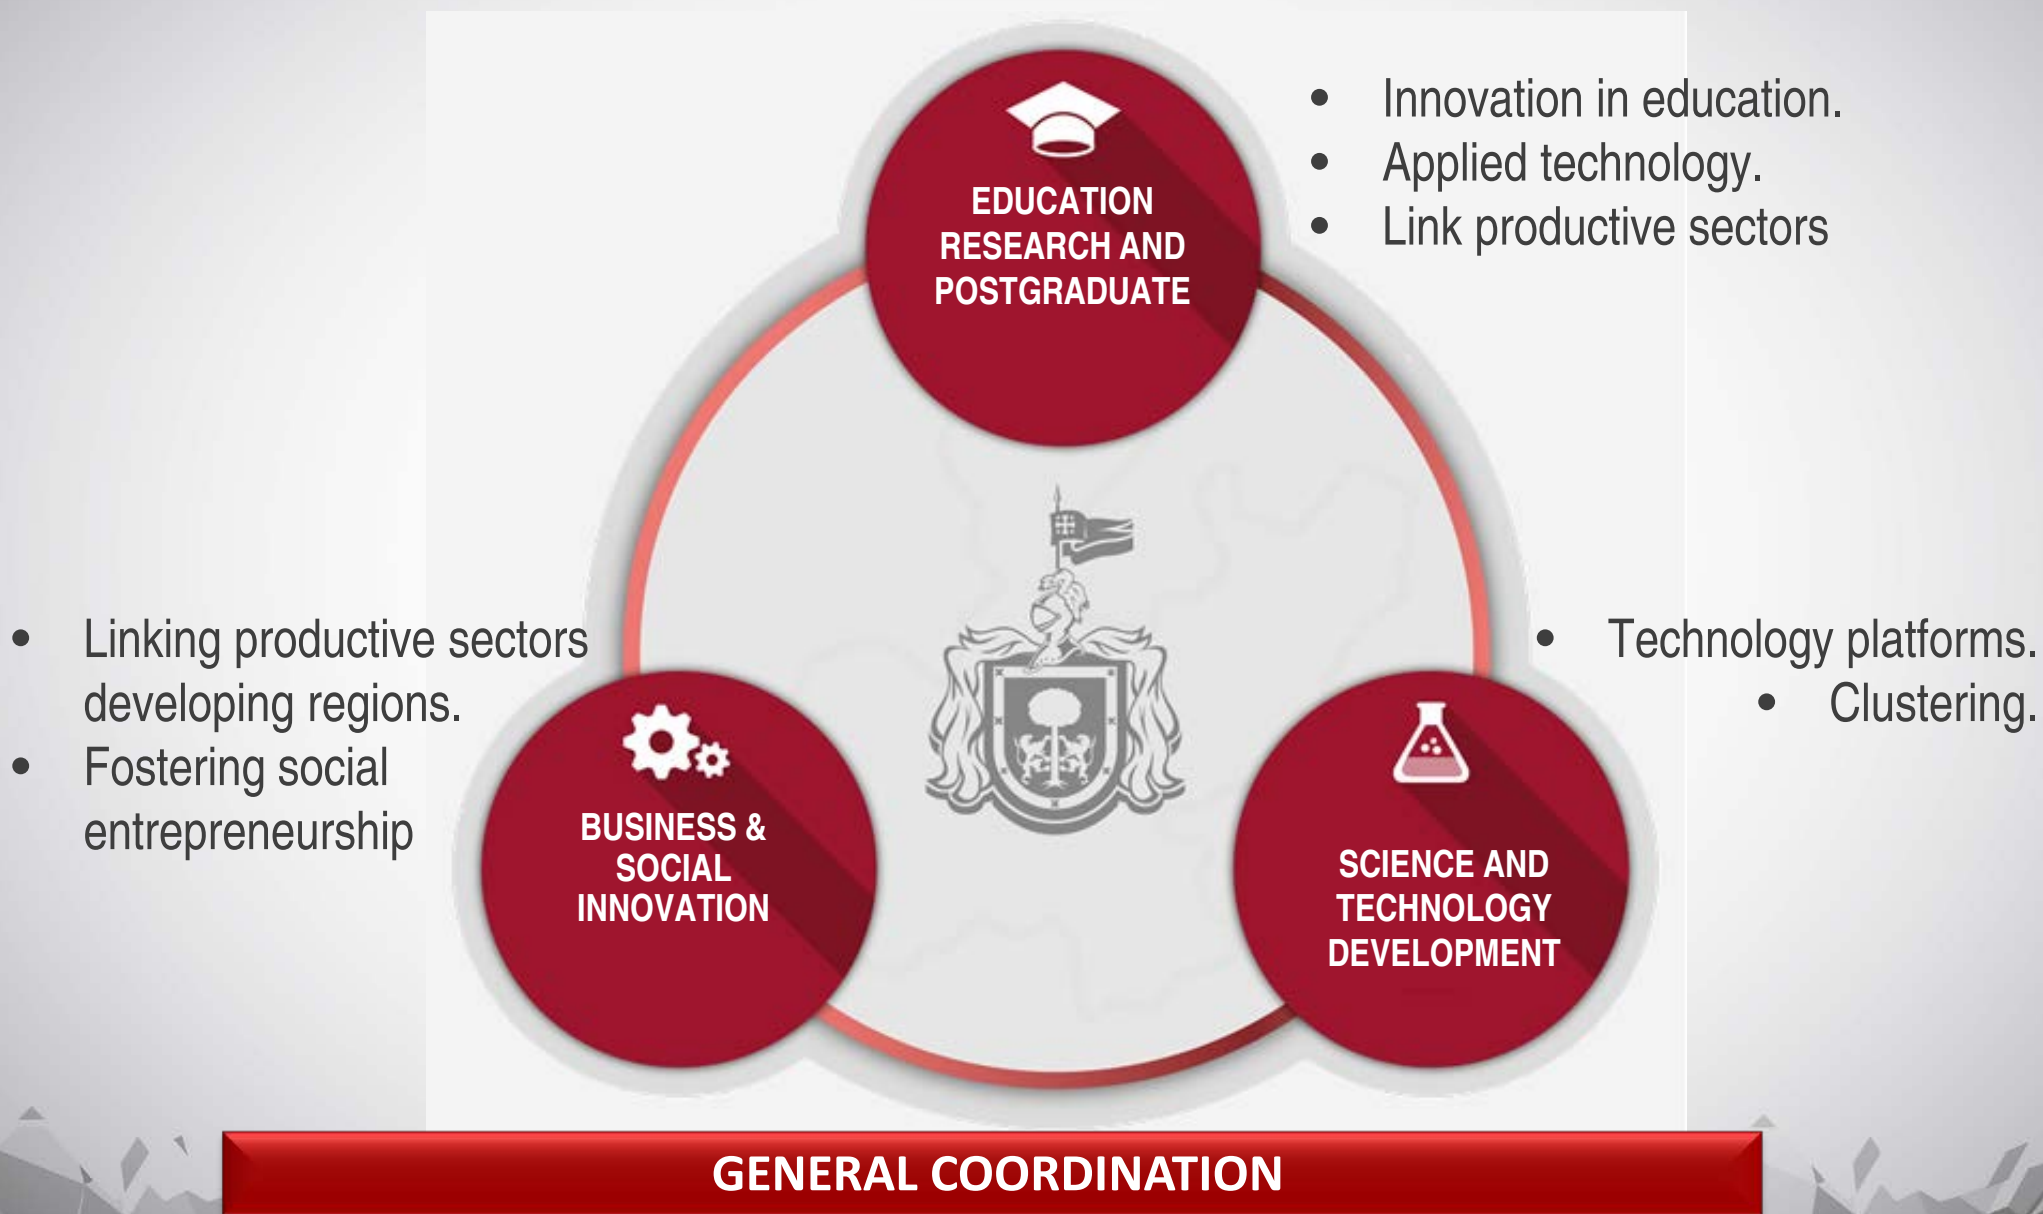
EDUCATION RESEARCH AND POSTGRADUATE

- Innovation in education.
- Applied technology.
- Link productive sectors

- Linking productive sectors developing regions.
- Fostering social entrepreneurship

BUSINESS & SOCIAL INNOVATION

- Technology platforms.
- Clustering.

SCIENCE AND TECHNOLOGY DEVELOPMENT

GENERAL COORDINATION